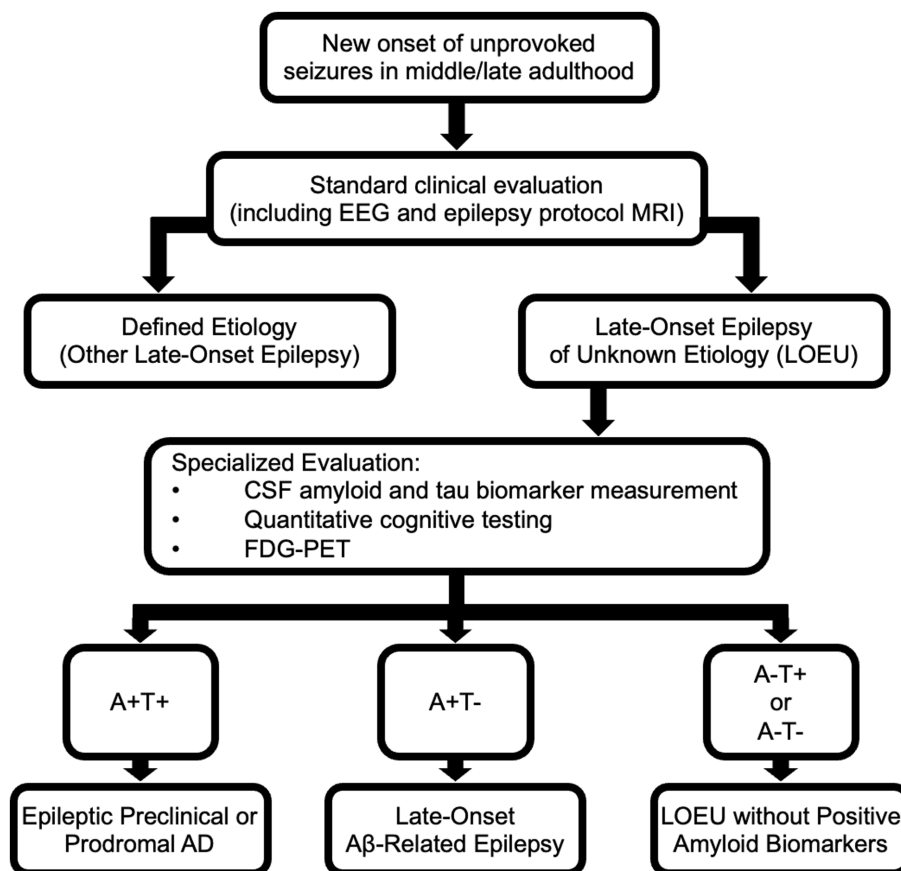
New onset of unprovoked seizures in middle/late adulthood

Standard clinical evaluation (including EEG and epilepsy protocol MRI)

Defined Etiology (Other Late-Onset Epilepsy)

Late-Onset Epilepsy of Unknown Etiology (LOEU)

Specialized Evaluation:
• CSF amyloid and tau biomarker measurement
• Quantitative cognitive testing
• FDG-PET

A+T+

A+T-

A-T+ or A-T-

Epileptic Preclinical or Prodromal AD

Late-Onset Aβ-Related Epilepsy

LOEU without Positive Amyloid Biomarkers